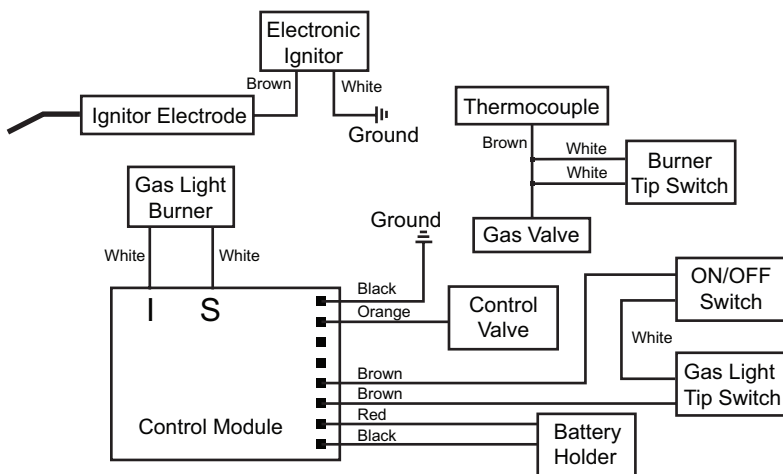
Electronic Ignitor

Brown

White

Ignitor Electrode

Ground

Thermocouple

Brown

White

White

Burner Tip Switch

Gas Valve

Gas Light Burner

White

White

Ground

I

S

Black

Orange

Control Valve

ON/OFF Switch

White

Brown

Brown

Gas Light Tip Switch

Red

Black

Control Module

Battery Holder